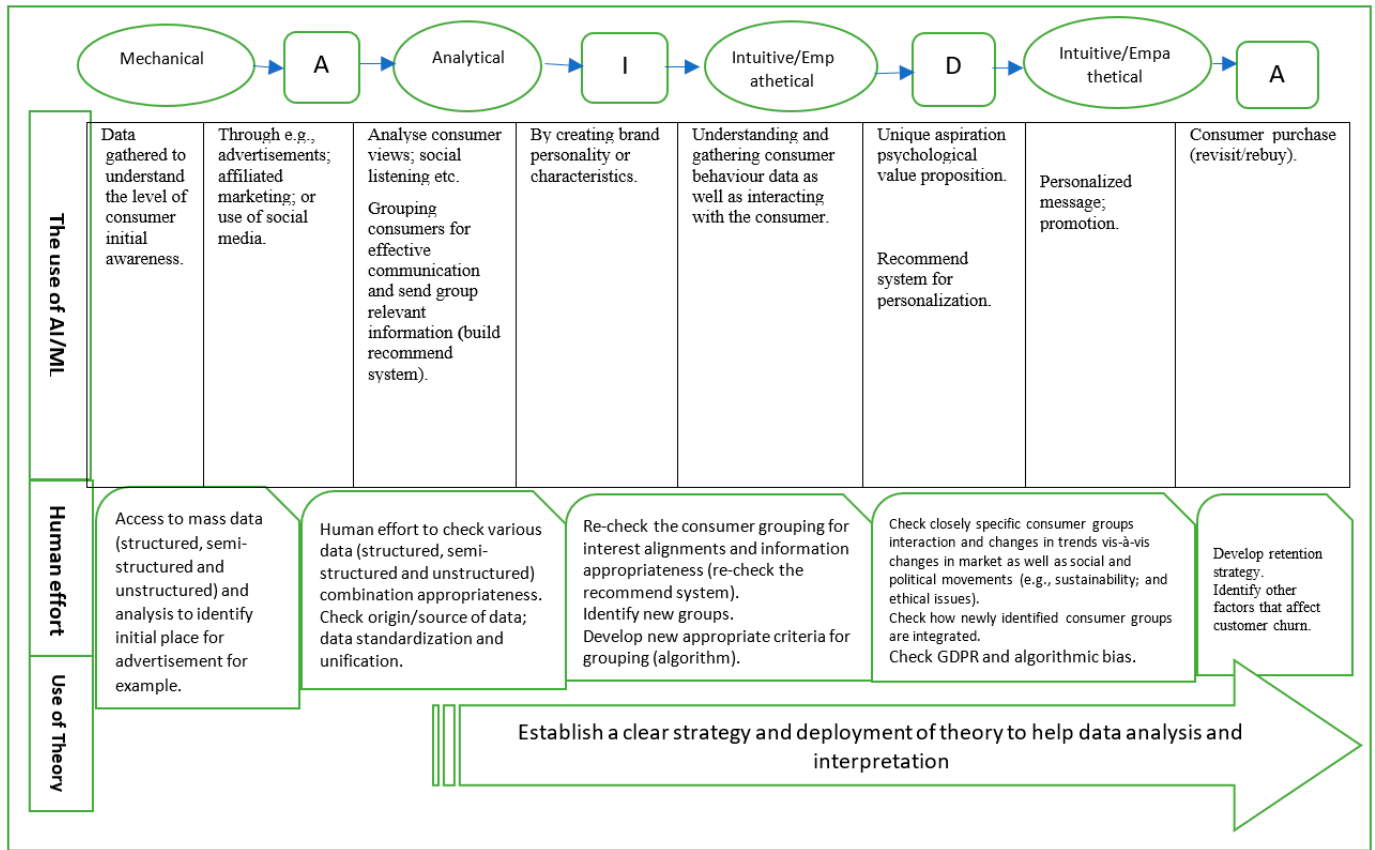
Mechanical

A

Analytical

I

Intuitive/Empathetical

D

Intuitive/Empathetical

A

The use of AI/ML

| Data gathered to understand the level of consumer initial awareness. | Through e.g., advertisements; affiliated marketing; or use of social media. | Analyse consumer views; social listening etc. Grouping consumers for effective communication and send group relevant information (build recommend system). | By creating brand personality or characteristics. | Understanding and gathering consumer behaviour data as well as interacting with the consumer. | Unique aspiration psychological value proposition. Recommend system for personalization. | Personalized message; promotion. | Consumer purchase (revisit/rebuy). |
|---|---|---|---|---|---|---|---|

Human effort

Access to mass data (structured, semi-structured and unstructured) and analysis to identify initial place for advertisement for example.

Human effort to check various data (structured, semi-structured and unstructured) combination appropriateness. Check origin/source of data; data standardization and unification.

Re-check the consumer grouping for interest alignments and information appropriateness (re-check the recommend system). Identify new groups. Develop new appropriate criteria for grouping (algorithm).

Check closely specific consumer groups interaction and changes in trends vis-à-vis changes in market as well as social and political movements (e.g., sustainability; and ethical issues). Check how newly identified consumer groups are integrated. Check GDPR and algorithmic bias.

Develop retention strategy. Identify other factors that affect customer churn.

Use of Theory

Establish a clear strategy and deployment of theory to help data analysis and interpretation